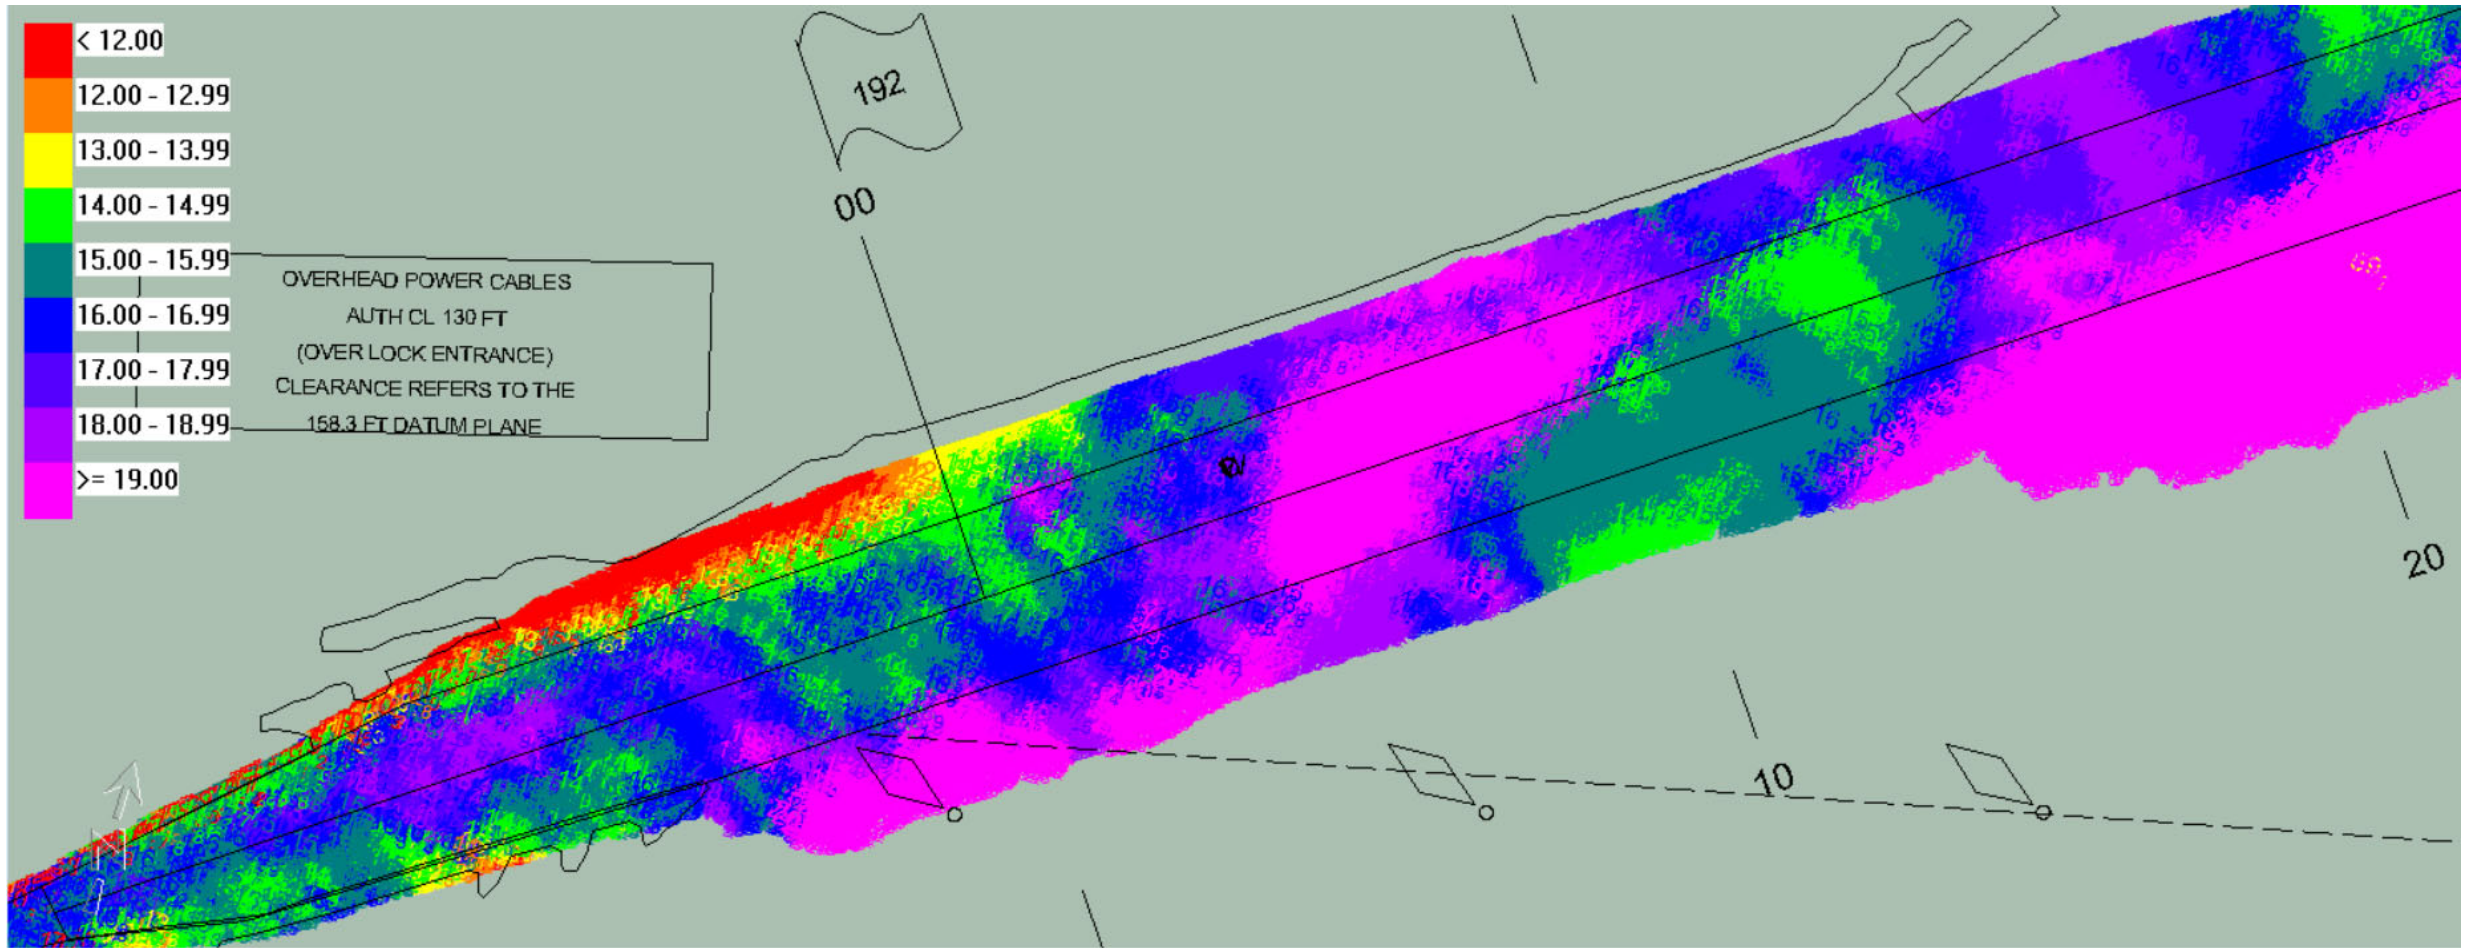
< 12.00
12.00 - 12.99
13.00 - 13.99
14.00 - 14.99
15.00 - 15.99
16.00 - 16.99
17.00 - 17.99
18.00 - 18.99
>= 19.00

OVERHEAD POWER CABLES
AUTH CL 130 FT
(OVER LOCK ENTRANCE)
CLEARANCE REFERS TO THE
158.3 FT DATUM PLANE

192

00

10

20